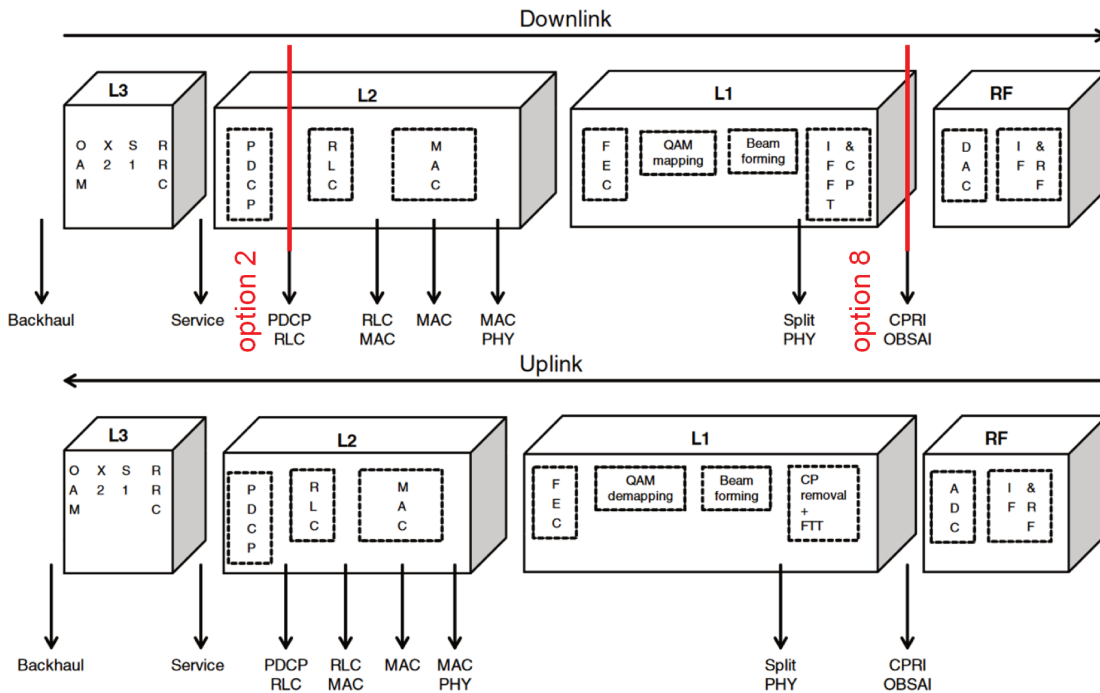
Downlink

L3

OAM X2 S1 RRC

L2

PDCP RLC MAC

L1

FEC QAM mapping Beam forming IFFT & CP

RF

DAC IF & RF

Backhaul Service option 2 PDCP RLC RLC MAC MAC MAC PHY Split PHY option 8 CPRI OBSAI

Uplink

L3

OAM X2 S1 RRC

L2

PDCP RLC MAC

L1

FEC QAM demapping Beam forming CP removal + FTT

RF

ADC IF & RF

Backhaul Service PDCP RLC RLC MAC MAC MAC PHY Split PHY CPRI OBSAI